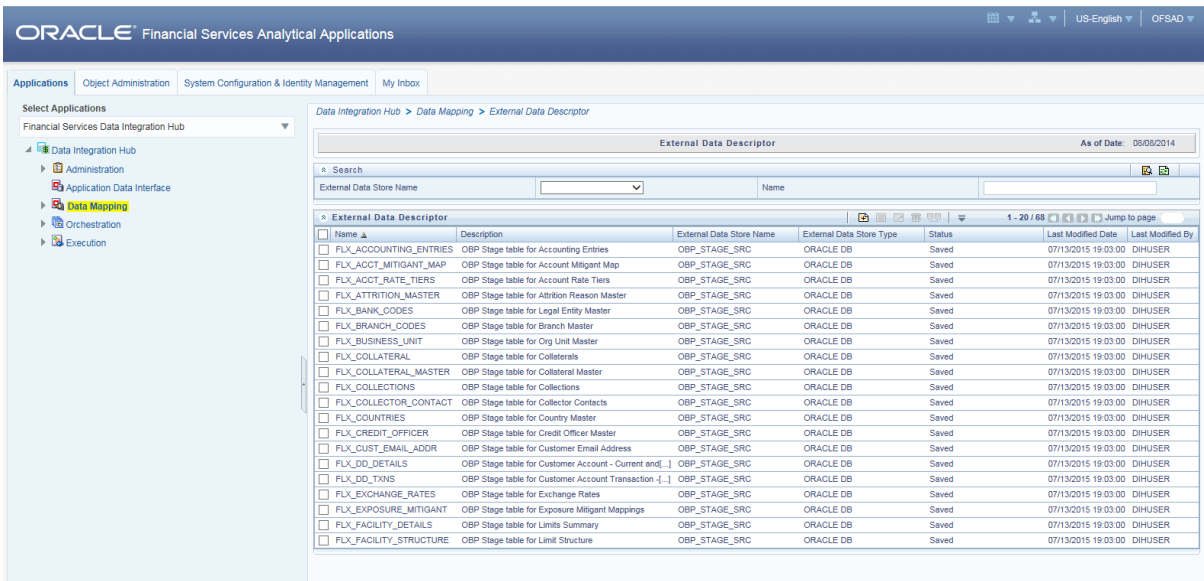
ORACLE Financial Services Analytical Applications

US-English | OFSAD

Applications | Object Administration | System Configuration & Identity Management | My Inbox

Select Applications

Financial Services Data Integration Hub

Data Integration Hub
Administration
Application Data Interface
Data Mapping
Orchestration
Execution

Data Integration Hub > Data Mapping > External Data Descriptor

External Data Descriptor

As of Date: 08/08/2014

Search

External Data Store Name

Name

External Data Descriptor

1 - 20 / 68 Jump to page

| Name | Description | External Data Store Name | External Data Store Type | Status | Last Modified Date | Last Modified By |
|---|---|---|---|---|---|---|
| FLX_ACCOUNTING_ENTRIES | OBP Stage table for Accounting Entries | OBP_STAGE_SRC | ORACLE DB | Saved | 07/13/2015 19:03:00 | DIHUSER |
| FLX_ACCT_MITIGANT_MAP | OBP Stage table for Account Mitigant Map | OBP_STAGE_SRC | ORACLE DB | Saved | 07/13/2015 19:03:00 | DIHUSER |
| FLX_ACCT_RATE_TIERS | OBP Stage table for Account Rate Tiers | OBP_STAGE_SRC | ORACLE DB | Saved | 07/13/2015 19:03:00 | DIHUSER |
| FLX_ATTRITION_MASTER | OBP Stage table for Attrition Reason Master | OBP_STAGE_SRC | ORACLE DB | Saved | 07/13/2015 19:03:00 | DIHUSER |
| FLX_BANK_CODES | OBP Stage table for Legal Entity Master | OBP_STAGE_SRC | ORACLE DB | Saved | 07/13/2015 19:03:00 | DIHUSER |
| FLX_BRANCH_CODES | OBP Stage table for Branch Master | OBP_STAGE_SRC | ORACLE DB | Saved | 07/13/2015 19:03:00 | DIHUSER |
| FLX_BUSINESS_UNIT | OBP Stage table for Org Unit Master | OBP_STAGE_SRC | ORACLE DB | Saved | 07/13/2015 19:03:00 | DIHUSER |
| FLX_COLLATERAL | OBP Stage table for Collaterals | OBP_STAGE_SRC | ORACLE DB | Saved | 07/13/2015 19:03:00 | DIHUSER |
| FLX_COLLATERAL_MASTER | OBP Stage table for Collateral Master | OBP_STAGE_SRC | ORACLE DB | Saved | 07/13/2015 19:03:00 | DIHUSER |
| FLX_COLLECTIONS | OBP Stage table for Collections | OBP_STAGE_SRC | ORACLE DB | Saved | 07/13/2015 19:03:00 | DIHUSER |
| FLX_COLLECTOR_CONTACT | OBP Stage table for Collector Contacts | OBP_STAGE_SRC | ORACLE DB | Saved | 07/13/2015 19:03:00 | DIHUSER |
| FLX_COUNTRIES | OBP Stage table for Country Master | OBP_STAGE_SRC | ORACLE DB | Saved | 07/13/2015 19:03:00 | DIHUSER |
| FLX_CREDIT_OFFICER | OBP Stage table for Credit Officer Master | OBP_STAGE_SRC | ORACLE DB | Saved | 07/13/2015 19:03:00 | DIHUSER |
| FLX_CUST_EMAIL_ADDR | OBP Stage table for Customer Email Address | OBP_STAGE_SRC | ORACLE DB | Saved | 07/13/2015 19:03:00 | DIHUSER |
| FLX_DD_DETAILS | OBP Stage table for Customer Account - Current and[...] | OBP_STAGE_SRC | ORACLE DB | Saved | 07/13/2015 19:03:00 | DIHUSER |
| FLX_DD_TXNS | OBP Stage table for Customer Account Transaction -[...] | OBP_STAGE_SRC | ORACLE DB | Saved | 07/13/2015 19:03:00 | DIHUSER |
| FLX_EXCHANGE_RATES | OBP Stage table for Exchange Rates | OBP_STAGE_SRC | ORACLE DB | Saved | 07/13/2015 19:03:00 | DIHUSER |
| FLX_EXPOSURE_MITIGANT | OBP Stage table for Exposure Mitigant Mappings | OBP_STAGE_SRC | ORACLE DB | Saved | 07/13/2015 19:03:00 | DIHUSER |
| FLX_FACILITY_DETAILS | OBP Stage table for Limits Summary | OBP_STAGE_SRC | ORACLE DB | Saved | 07/13/2015 19:03:00 | DIHUSER |
| FLX_FACILITY_STRUCTURE | OBP Stage table for Limit Structure | OBP_STAGE_SRC | ORACLE DB | Saved | 07/13/2015 19:03:00 | DIHUSER |